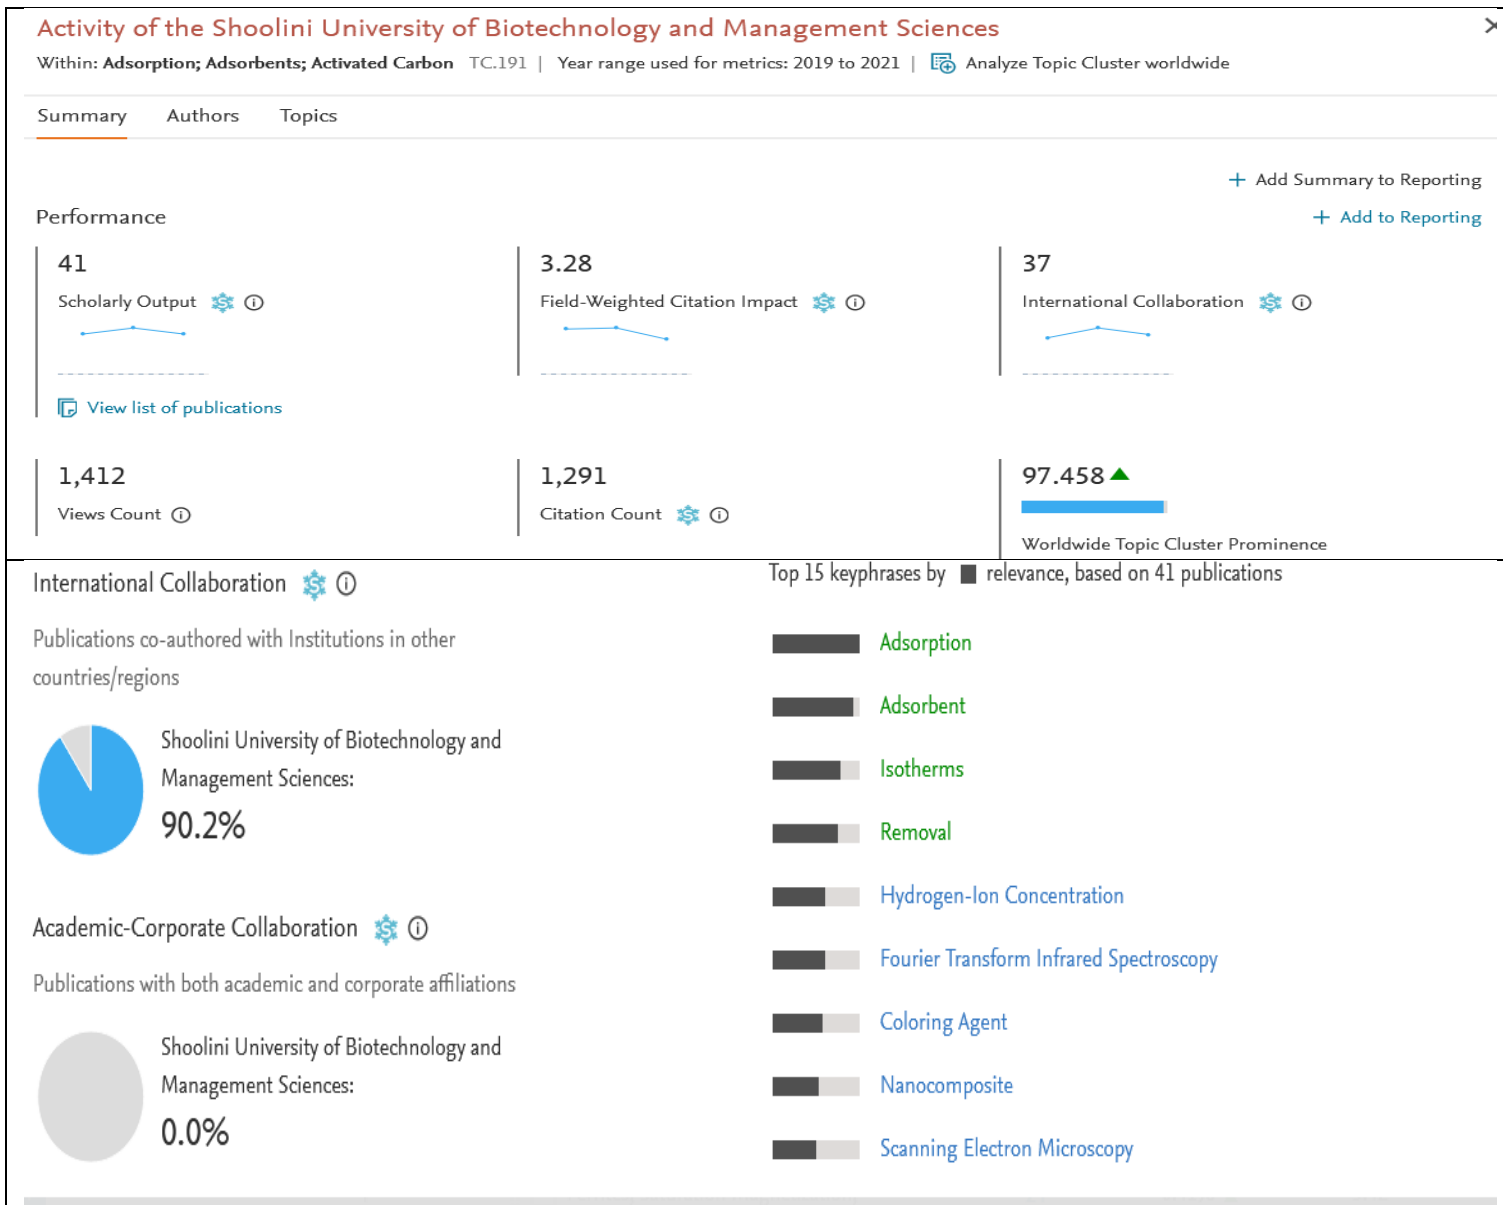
Activity of the Shoolini University of Biotechnology and Management Sciences

×

Within: Adsorption; Adsorbents; Activated Carbon TC.191 | Year range used for metrics: 2019 to 2021 | Analyze Topic Cluster worldwide

Summary Authors Topics

+ Add Summary to Reporting

Performance

+ Add to Reporting

41
Scholarly Output

3.28
Field-Weighted Citation Impact

37
International Collaboration

View list of publications

1,412
Views Count

1,291
Citation Count

97.458
Worldwide Topic Cluster Prominence

International Collaboration

Publications co-authored with Institutions in other countries/regions

Shoolini University of Biotechnology and Management Sciences:
90.2%

Academic-Corporate Collaboration

Publications with both academic and corporate affiliations

Shoolini University of Biotechnology and Management Sciences:
0.0%

Top 15 keyphrases by relevance, based on 41 publications

Adsorption
Adsorbent
Isotherms
Removal
Hydrogen-Ion Concentration
Fourier Transform Infrared Spectroscopy
Coloring Agent
Nanocomposite
Scanning Electron Microscopy